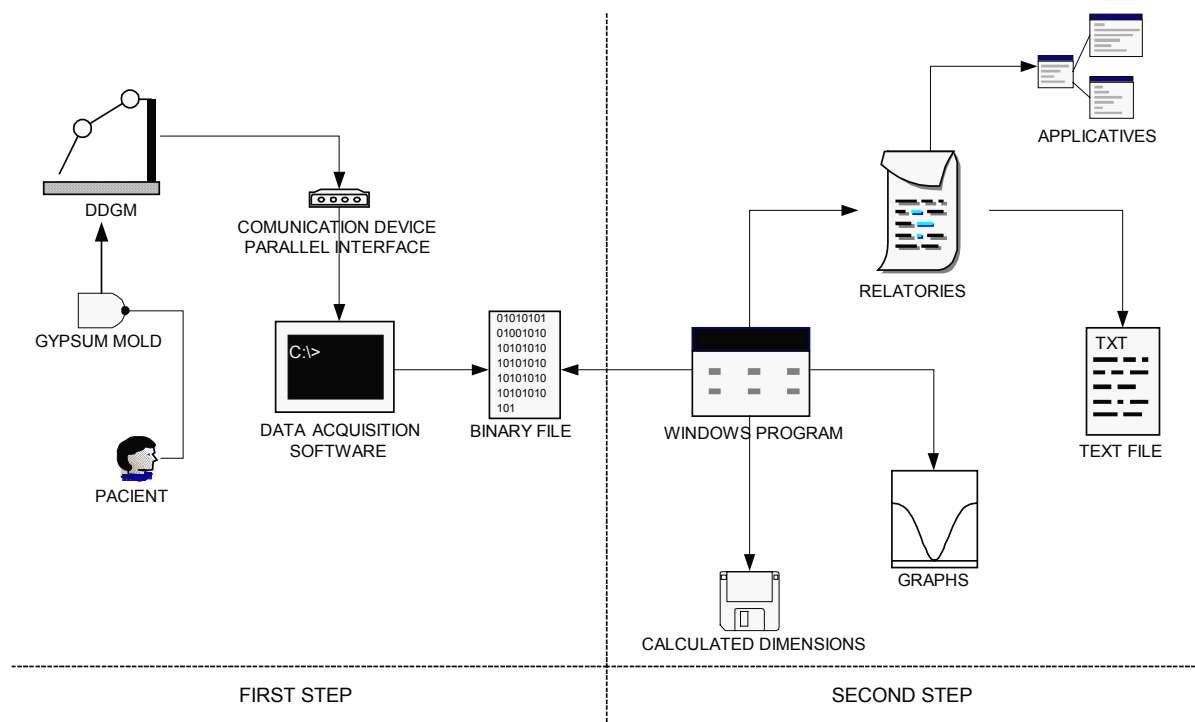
DDGM

COMUNICATION DEVICE
PARALLEL INTERFACE

GYPSUM MOLD

C:\>

DATA ACQUISITION
SOFTWARE

01010101
01001010
10101010
10101010
10101010
10101010
101

BINARY FILE

PACIENT

APPLICATIVES

RELATORIES

WINDOWS PROGRAM

TXT

TEXT FILE

GRAPHS

CALCULATED DIMENSIONS

FIRST STEP

SECOND STEP